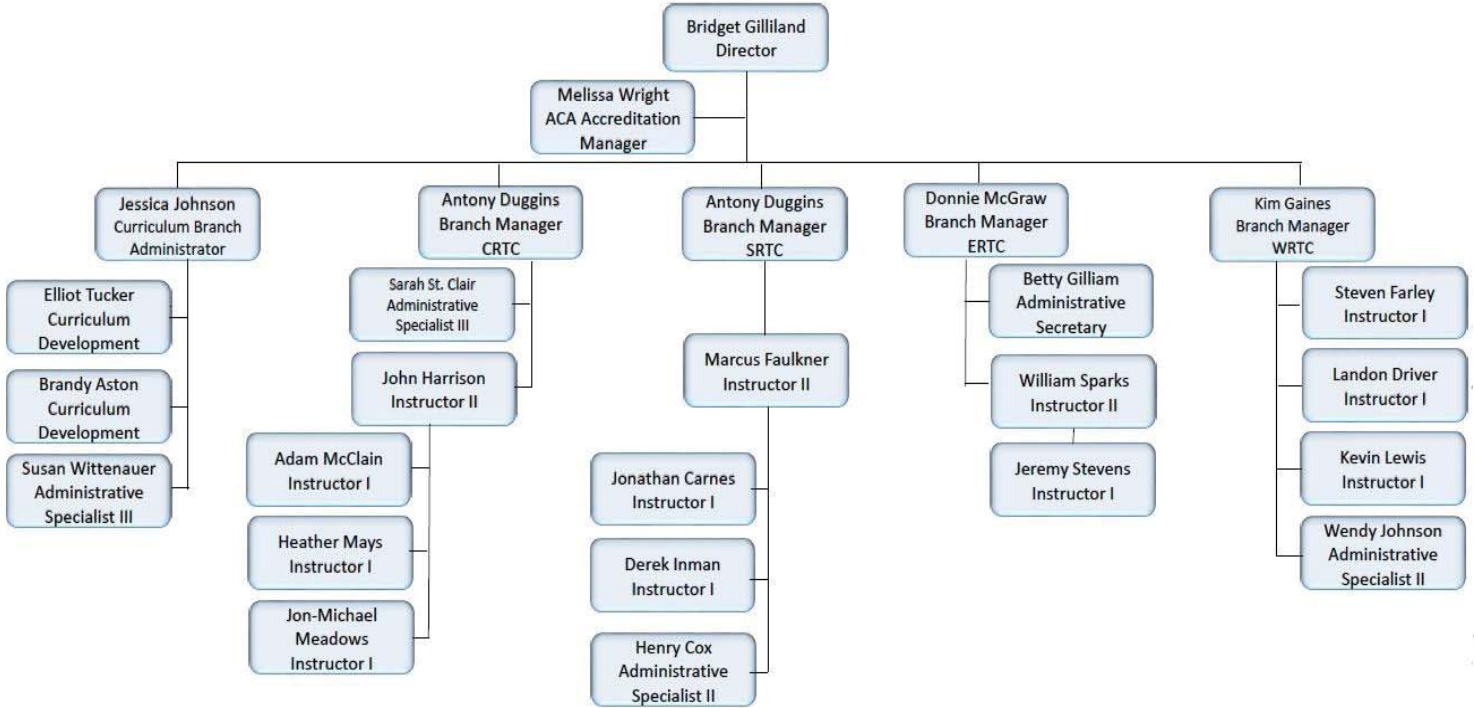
Bridget Gilliland
Director

Melissa Wright
ACA Accreditation Manager

Jessica Johnson
Curriculum Branch Administrator

Elliot Tucker
Curriculum Development

Brandy Aston
Curriculum Development

Susan Wittenauer
Administrative Specialist III

Antony Duggins
Branch Manager
CRTC

Sarah St. Clair
Administrative Specialist III

John Harrison
Instructor II

Adam McClain
Instructor I

Heather Mays
Instructor I

Jon-Michael Meadows
Instructor I

Antony Duggins
Branch Manager
SRTC

Marcus Faulkner
Instructor II

Jonathan Carnes
Instructor I

Derek Inman
Instructor I

Henry Cox
Administrative Specialist II

Donnie McGraw
Branch Manager
ERTC

Betty Gilliam
Administrative Secretary

William Sparks
Instructor II

Jeremy Stevens
Instructor I

Kim Gaines
Branch Manager
WRTC

Steven Farley
Instructor I

Landon Driver
Instructor I

Kevin Lewis
Instructor I

Wendy Johnson
Administrative Specialist II